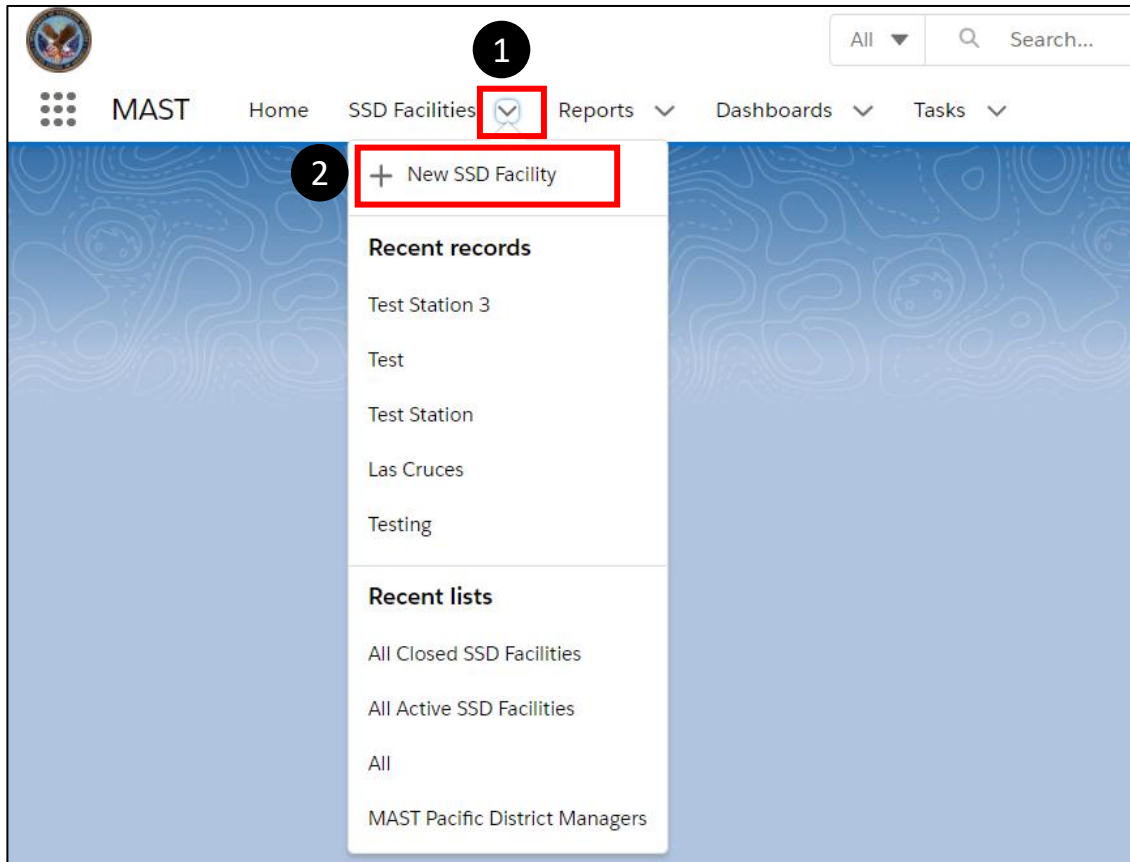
All
Search...
1
MAST Home SSD Facilities Reports Dashboards Tasks
2
+ New SSD Facility
Recent records
Test Station 3
Test
Test Station
Las Cruces
Testing
Recent lists
All Closed SSD Facilities
All Active SSD Facilities
All
MAST Pacific District Managers